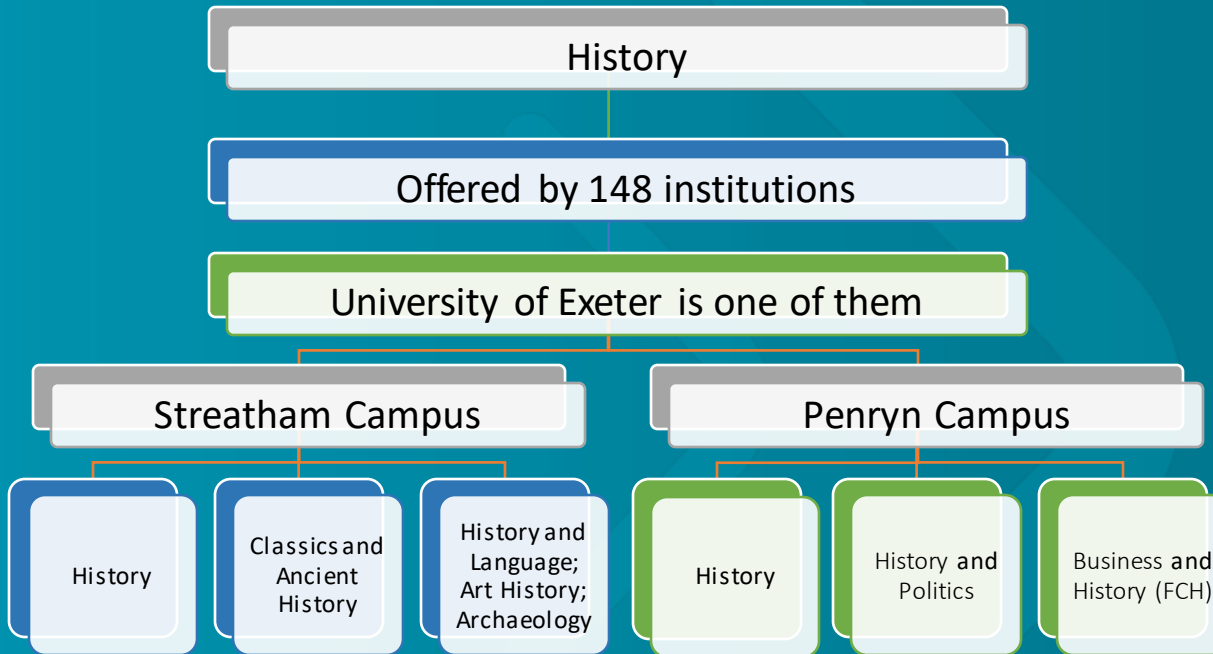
History

Offered by 148 institutions

University of Exeter is one of them

Streatham Campus

History

Classics and Ancient History

History and Language; Art History; Archaeology

Penryn Campus

History

History and Politics

Business and History (FCH)